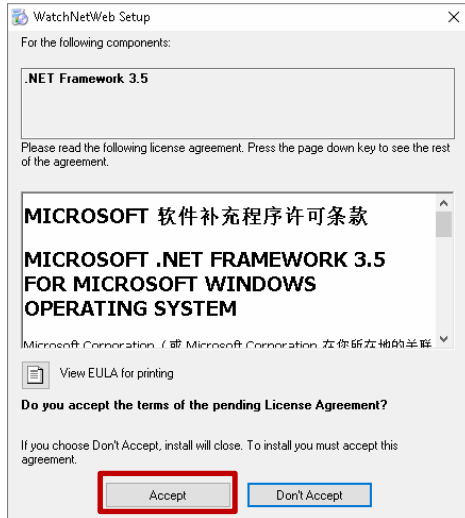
WatchNetWeb Setup

For the following components:

.NET Framework 3.5

Please read the following license agreement. Press the page down key to see the rest of the agreement.

MICROSOFT 软件补充程序许可条款

MICROSOFT .NET FRAMEWORK 3.5 FOR MICROSOFT WINDOWS OPERATING SYSTEM

Microsoft Corporation（或 Microsoft Corporation 在你所在地的关联 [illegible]

View EULA for printing

Do you accept the terms of the pending License Agreement?

If you choose Don't Accept, install will close. To install you must accept this agreement.

Accept

Don't Accept